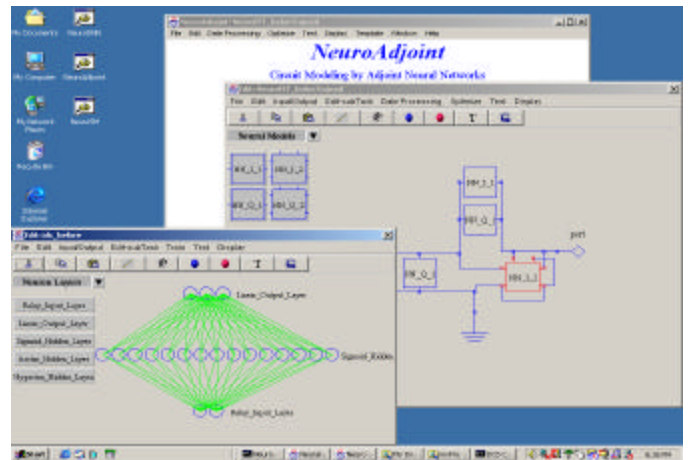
My Documents
NeuroANN
My Computer
NeuroAdjoint
My Network Places
NeuroSM
Recycle Bin
Internet Explorer

File Edit Data Processing Optimize Tool Display Template Window Help
NeuroAdjoint
Circuit Modeling by Adjoint Neural Networks

File Edit Input/Output Edit-subTools Data Processing Optimize Tool Display
T
Neural Models
NN_I_1
NN_I_2
NN_Q_1
NN_Q_2
NN_I_1
NN_Q_1
NN_Q_1
NN_I_1
port

Edit-sub_Isolate
File Edit Input/Output Edit-subTools Tools Tool Display
T
Neuron Layers
Relay_Input_Layer
Linear_Output_Layer
Sigmoid_Hidden_Layer
Arctan_Hidden_Layer
Hyperbolic_Hidden_Layer
Linear_Output_Layer
Sigmoid_Hidden
Relay_Input_Layer

Start